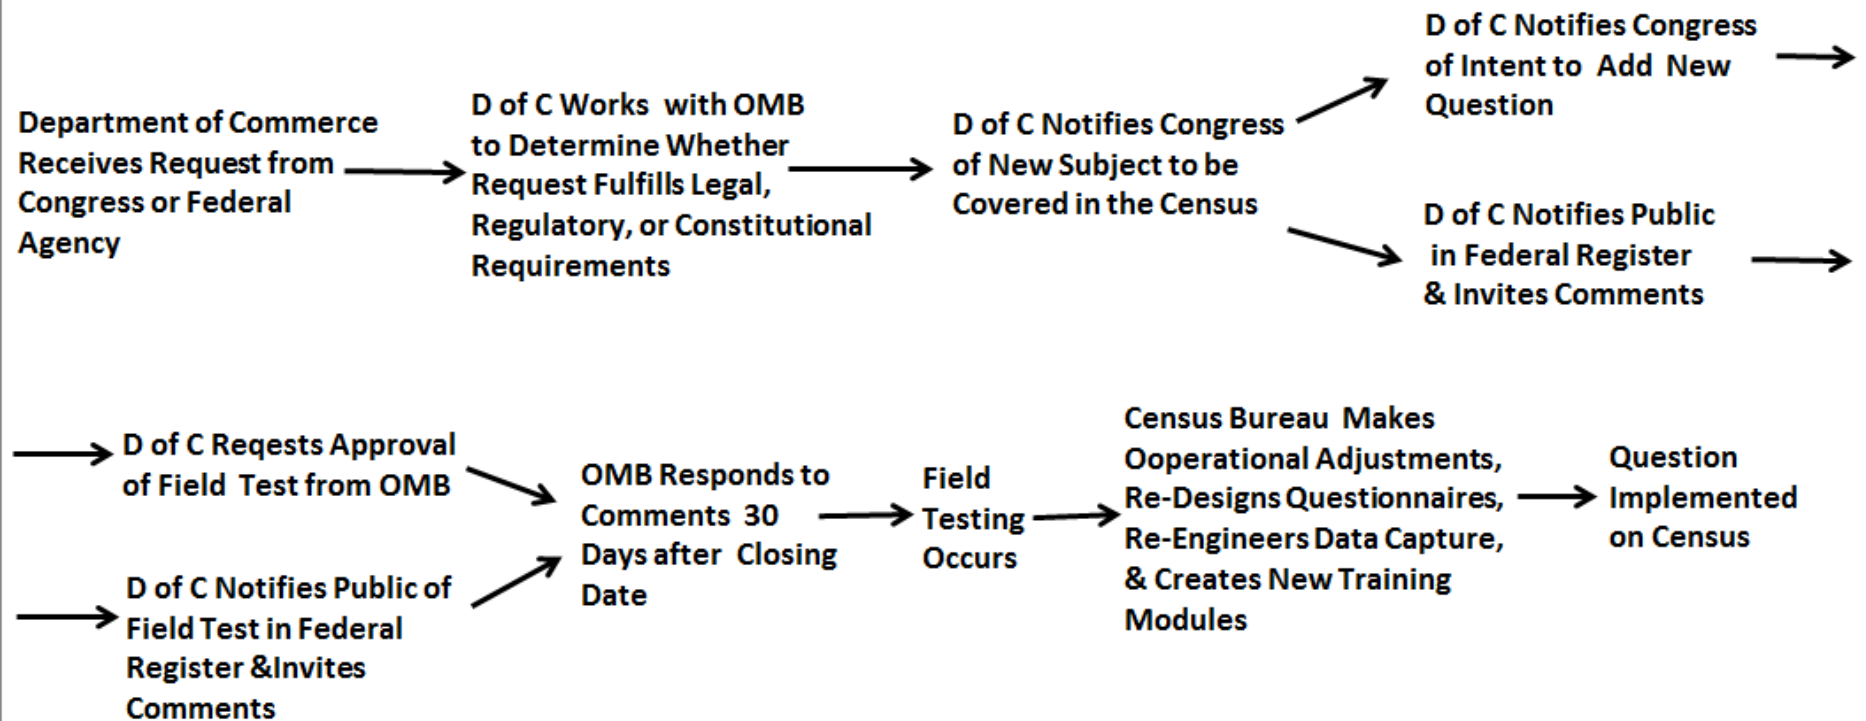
Department of Commerce Receives Request from Congress or Federal Agency

D of C Works with OMB to Determine Whether Request Fulfills Legal, Regulatory, or Constitutional Requirements

D of C Notifies Congress of New Subject to be Covered in the Census

D of C Notifies Congress of Intent to Add New Question

D of C Notifies Public in Federal Register & Invites Comments

D of C Reqests Approval of Field Test from OMB

D of C Notifies Public of Field Test in Federal Register &Invites Comments

OMB Responds to Comments 30 Days after Closing Date

Field Testing Occurs

Census Bureau Makes Ooperational Adjustments, Re-Designs Questionnaires, Re-Engineers Data Capture, & Creates New Training Modules

Question Implemented on Census